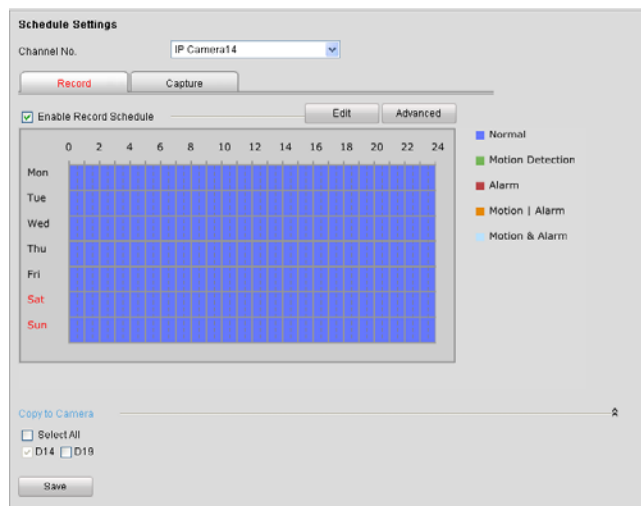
Schedule Settings

Channel No.

IP Camera14

Record

Capture

Enable Record Schedule

Edit

Advanced

| | 0 | 2 | 4 | 6 | 8 | 10 | 12 | 14 | 16 | 18 | 20 | 22 | 24 |
|---|---|---|---|---|---|---|---|---|---|---|---|---|---|
| Mon | | | | | | | | | | | | | |
| Tue | | | | | | | | | | | | | |
| Wed | | | | | | | | | | | | | |
| Thu | | | | | | | | | | | | | |
| Fri | | | | | | | | | | | | | |
| Sat | | | | | | | | | | | | | |
| Sun | | | | | | | | | | | | | |

Normal

Motion Detection

Alarm

Motion | Alarm

Motion & Alarm

Copy to Camera

Select All

D14 D19

Save